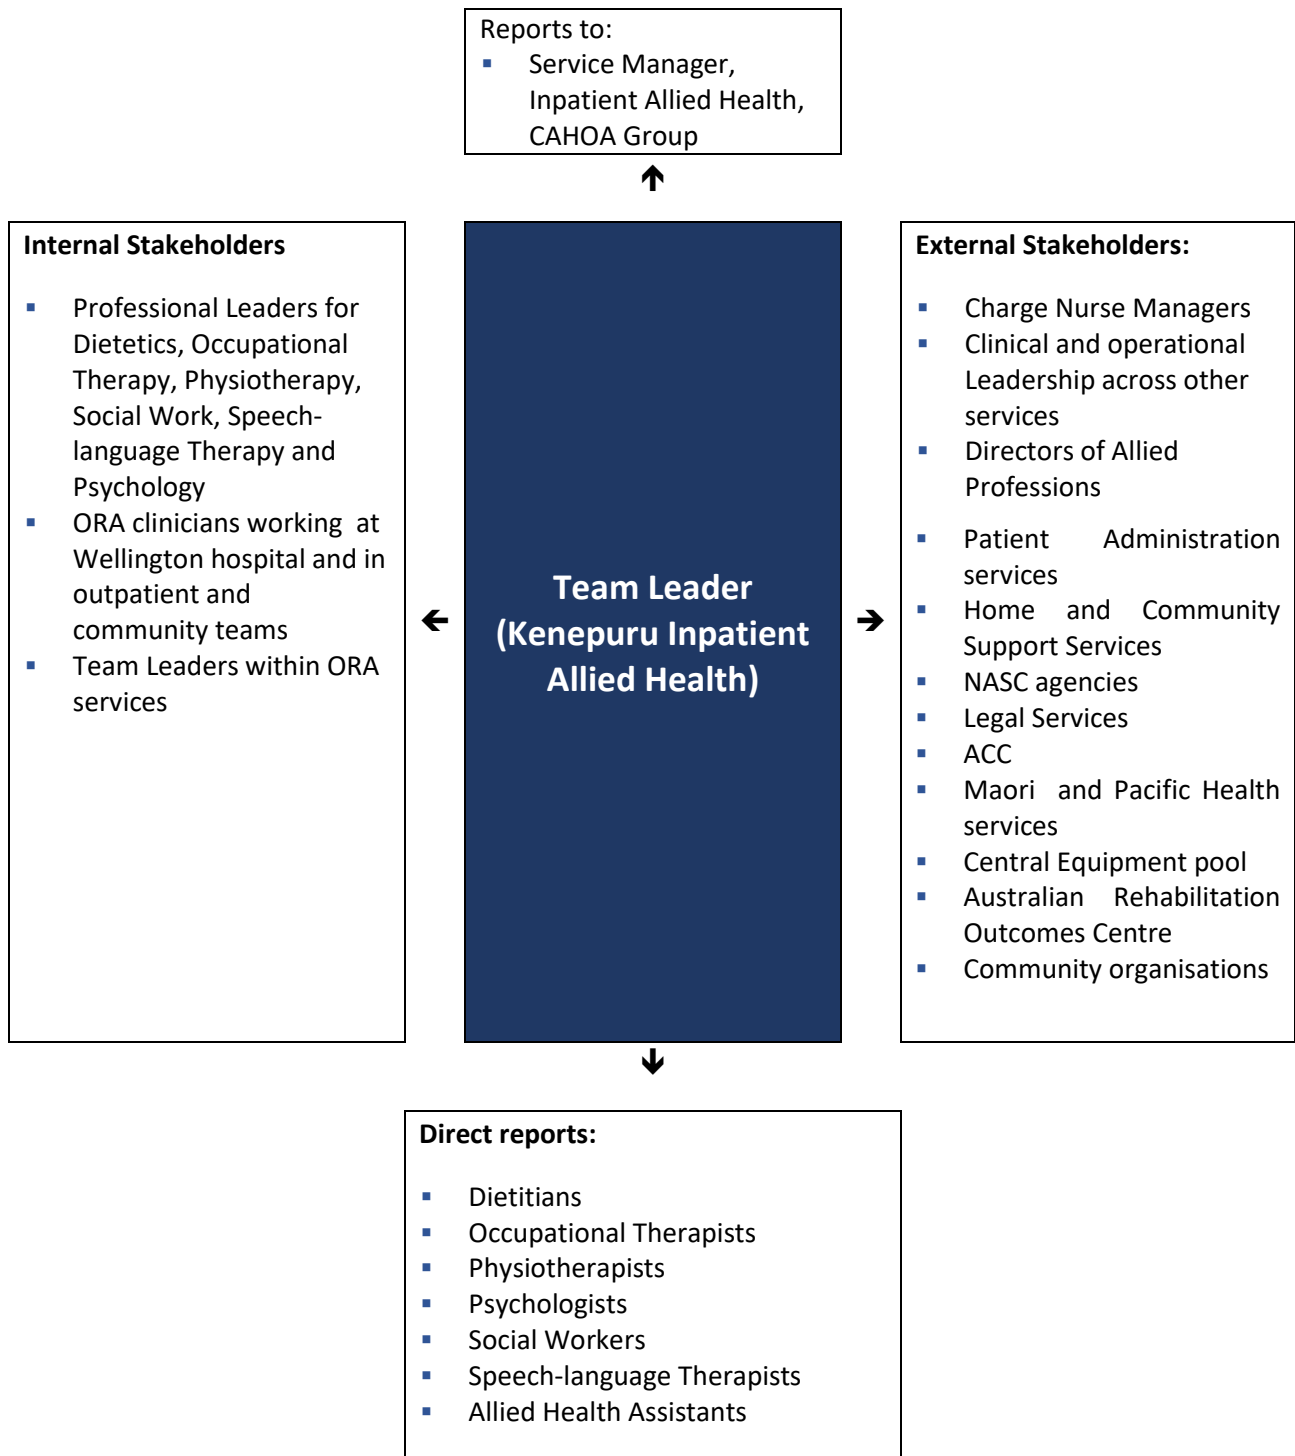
Reports to:
- Service Manager, Inpatient Allied Health, CAHOA Group

Internal Stakeholders

- Professional Leaders for Dietetics, Occupational Therapy, Physiotherapy, Social Work, Speech-language Therapy and Psychology
- ORA clinicians working at Wellington hospital and in outpatient and community teams
- Team Leaders within ORA services

Team Leader (Kenepuru Inpatient Allied Health)

External Stakeholders:

- Charge Nurse Managers
- Clinical and operational Leadership across other services
- Directors of Allied Professions

- Patient Administration services
- Home and Community Support Services
- NASC agencies
- Legal Services
- ACC
- Maori and Pacific Health services
- Central Equipment pool
- Australian Rehabilitation Outcomes Centre
- Community organisations

Direct reports:

- Dietitians
- Occupational Therapists
- Physiotherapists
- Psychologists
- Social Workers
- Speech-language Therapists
- Allied Health Assistants